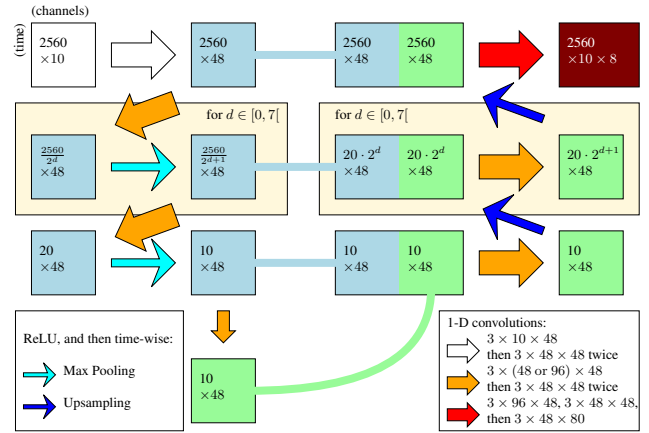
(channels)

(time)

2560
×10

2560
×48

2560
×48

2560
×48

2560
×10 × 8

for $d \in [0, 7[$

for $d \in [0, 7[$

$\frac{2560}{2^d}$
×48

$\frac{2560}{2^{d+1}}$
×48

$20 \cdot 2^d$
×48

$20 \cdot 2^d$
×48

$20 \cdot 2^{d+1}$
×48

20
×48

10
×48

10
×48

10
×48

10
×48

ReLU, and then time-wise:

Max Pooling

Upsampling

10
×48

1-D convolutions:
$3 \times 10 \times 48$
then $3 \times 48 \times 48$ twice
$3 \times (48$ or $96) \times 48$
then $3 \times 48 \times 48$ twice
$3 \times 96 \times 48$, $3 \times 48 \times 48$,
then $3 \times 48 \times 80$